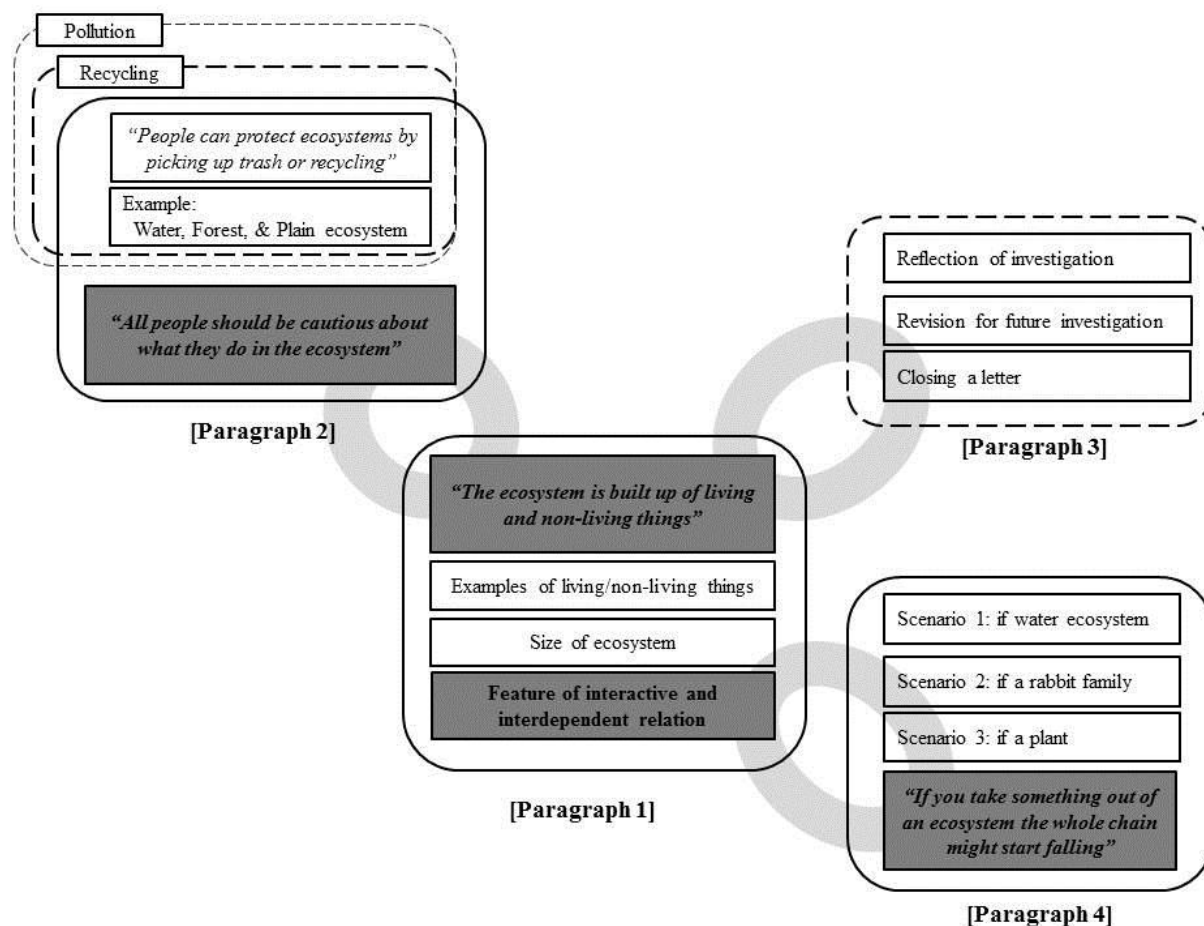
Pollution

Recycling

"People can protect ecosystems by picking up trash or recycling"

Example:
Water, Forest, & Plain ecosystem

"All people should be cautious about what they do in the ecosystem"

[Paragraph 2]

Reflection of investigation

Revision for future investigation

Closing a letter

[Paragraph 3]

"The ecosystem is built up of living and non-living things"

Examples of living/non-living things

Size of ecosystem

Feature of interactive and interdependent relation

[Paragraph 1]

Scenario 1: if water ecosystem

Scenario 2: if a rabbit family

Scenario 3: if a plant

"If you take something out of an ecosystem the whole chain might start falling"

[Paragraph 4]